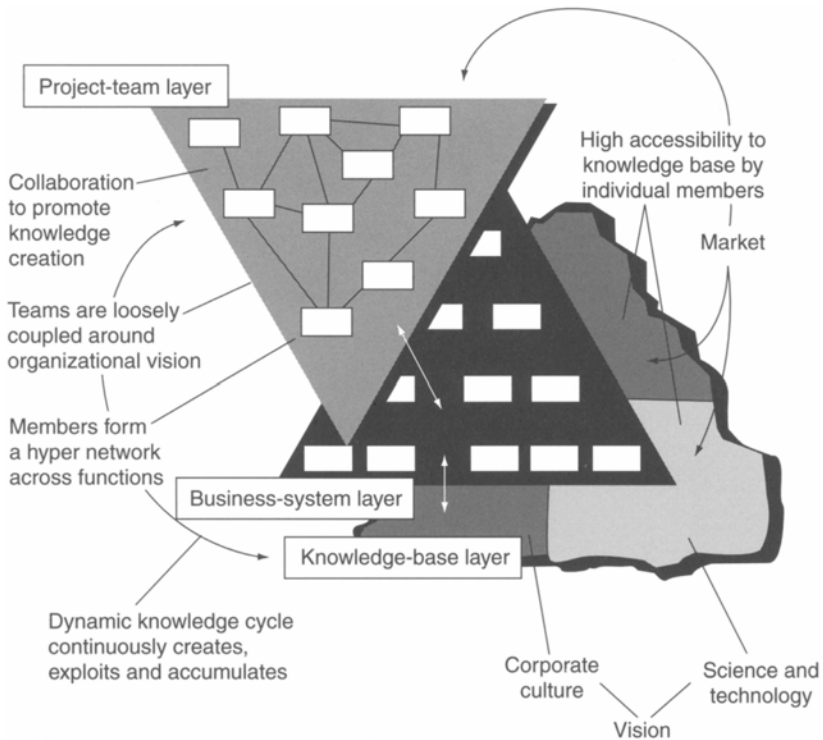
Project-team layer

High accessibility to knowledge base by individual members

Collaboration to promote knowledge creation

Market

Teams are loosely coupled around organizational vision

Members form a hyper network across functions

Business-system layer

Knowledge-base layer

Dynamic knowledge cycle continuously creates, exploits and accumulates

Corporate culture

Science and technology

Vision